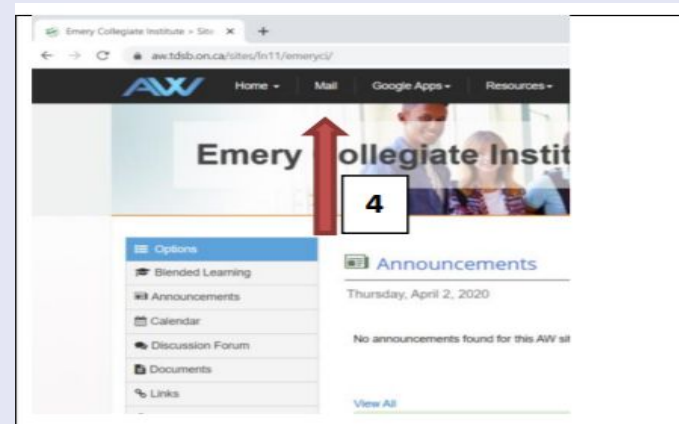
Emery Collegiate Institute - Site ×  +

aw.tdsb.on.ca/sites/ln11/emeryci/

AW  Home ▾  Mail  Google Apps ▾  Resources ▾

Emery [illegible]ollegiate Instit

4

Options
Blended Learning
Announcements
Calendar
Discussion Forum
Documents
Links

Announcements

Thursday, April 2, 2020

No announcements found for this AW sit

View All